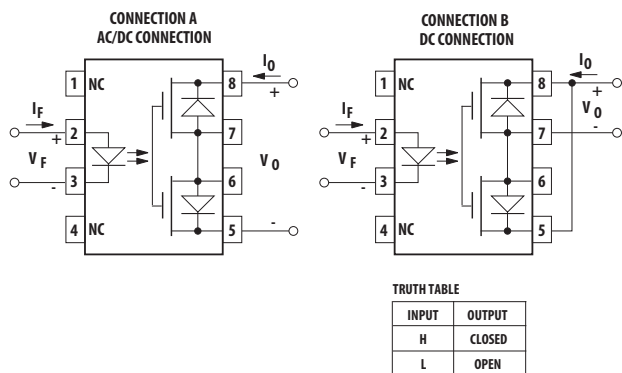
CONNECTION A
AC/DC CONNECTION

1 NC
$I_F$
+ 2
$V_F$
- 3
4 NC
8
$I_O$
+
7
$V_O$
6
5
-

CONNECTION B
DC CONNECTION

1 NC
$I_F$
+ 2
$V_F$
- 3
4 NC
8
$I_O$
+
$V_O$
7
-
6
5

TRUTH TABLE

| INPUT | OUTPUT |
|---|---|
| H | CLOSED |
| L | OPEN |